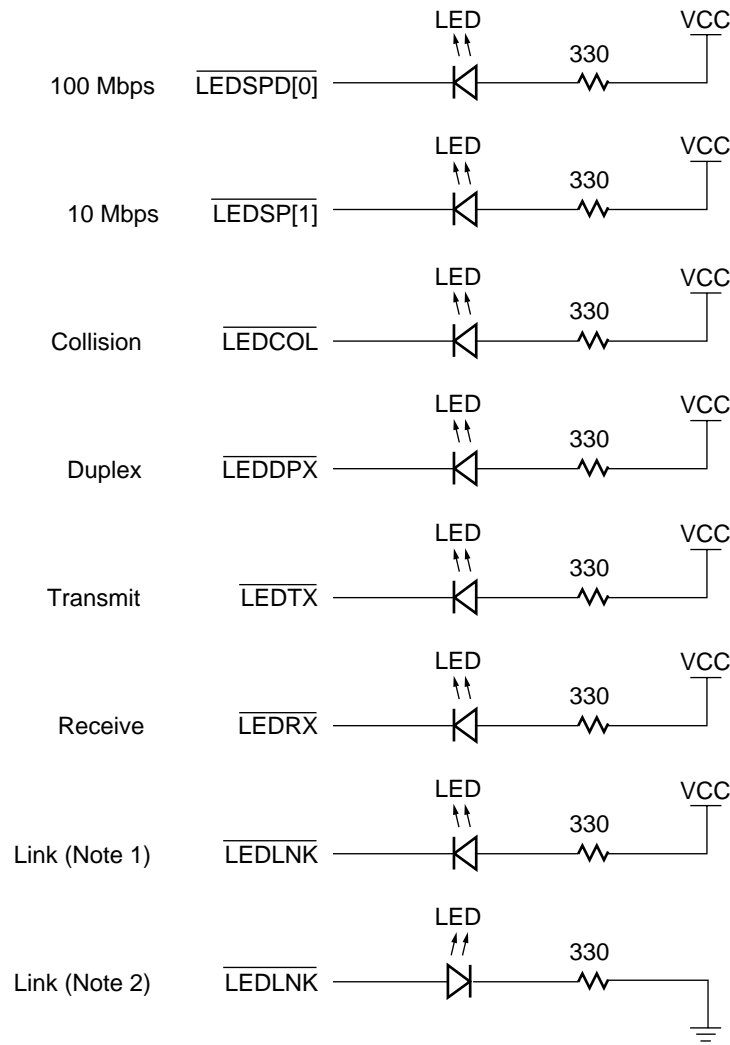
LED VCC
330
100 Mbps $\overline{LEDSPD[0]}$

LED VCC
330
10 Mbps $\overline{LEDSP[1]}$

LED VCC
330
Collision $\overline{LEDCOL}$

LED VCC
330
Duplex $\overline{LEDDPX}$

LED VCC
330
Transmit $\overline{LEDTX}$

LED VCC
330
Receive $\overline{LEDRX}$

LED VCC
330
Link (Note 1) $\overline{LEDLNK}$

LED
330
Link (Note 2) $\overline{LEDLNK}$